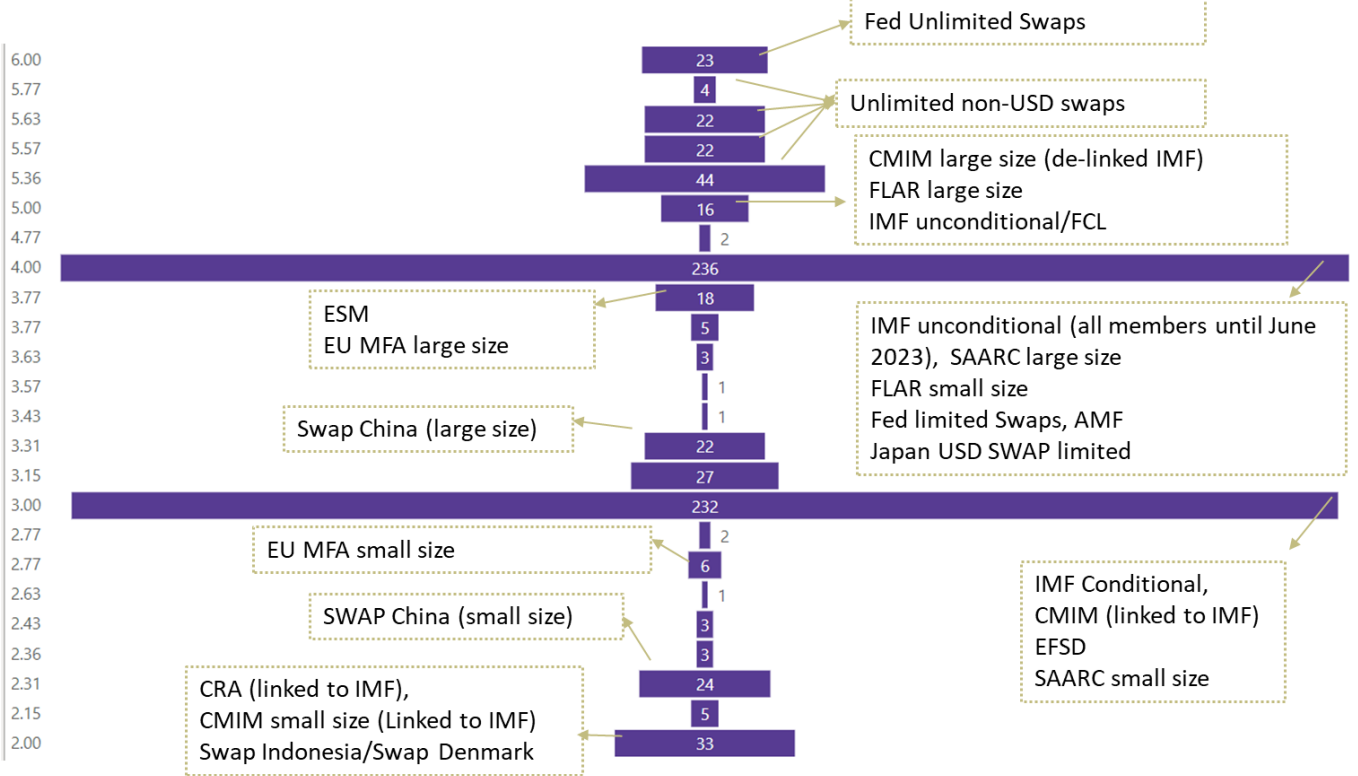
Fed Unlimited Swaps

Unlimited non-USD swaps

CMIM large size (de-linked IMF)
FLAR large size
IMF unconditional/FCL

ESM
EU MFA large size

IMF unconditional (all members until June 2023), SAARC large size
FLAR small size
Fed limited Swaps, AMF
Japan USD SWAP limited

Swap China (large size)

EU MFA small size

IMF Conditional,
CMIM (linked to IMF)
EFSD
SAARC small size

SWAP China (small size)

CRA (linked to IMF),
CMIM small size (Linked to IMF)
Swap Indonesia/Swap Denmark

| | |
|---|---|
| 6.00 | 23 |
| 5.77 | 4 |
| 5.63 | 22 |
| 5.57 | 22 |
| 5.36 | 44 |
| 5.00 | 16 |
| 4.77 | 2 |
| 4.00 | 236 |
| 3.77 | 18 |
| 3.77 | 5 |
| 3.63 | 3 |
| 3.57 | 1 |
| 3.43 | 1 |
| 3.31 | 22 |
| 3.15 | 27 |
| 3.00 | 232 |
| 2.77 | 2 |
| 2.77 | 6 |
| 2.63 | 1 |
| 2.43 | 3 |
| 2.36 | 3 |
| 2.31 | 24 |
| 2.15 | 5 |
| 2.00 | 33 |